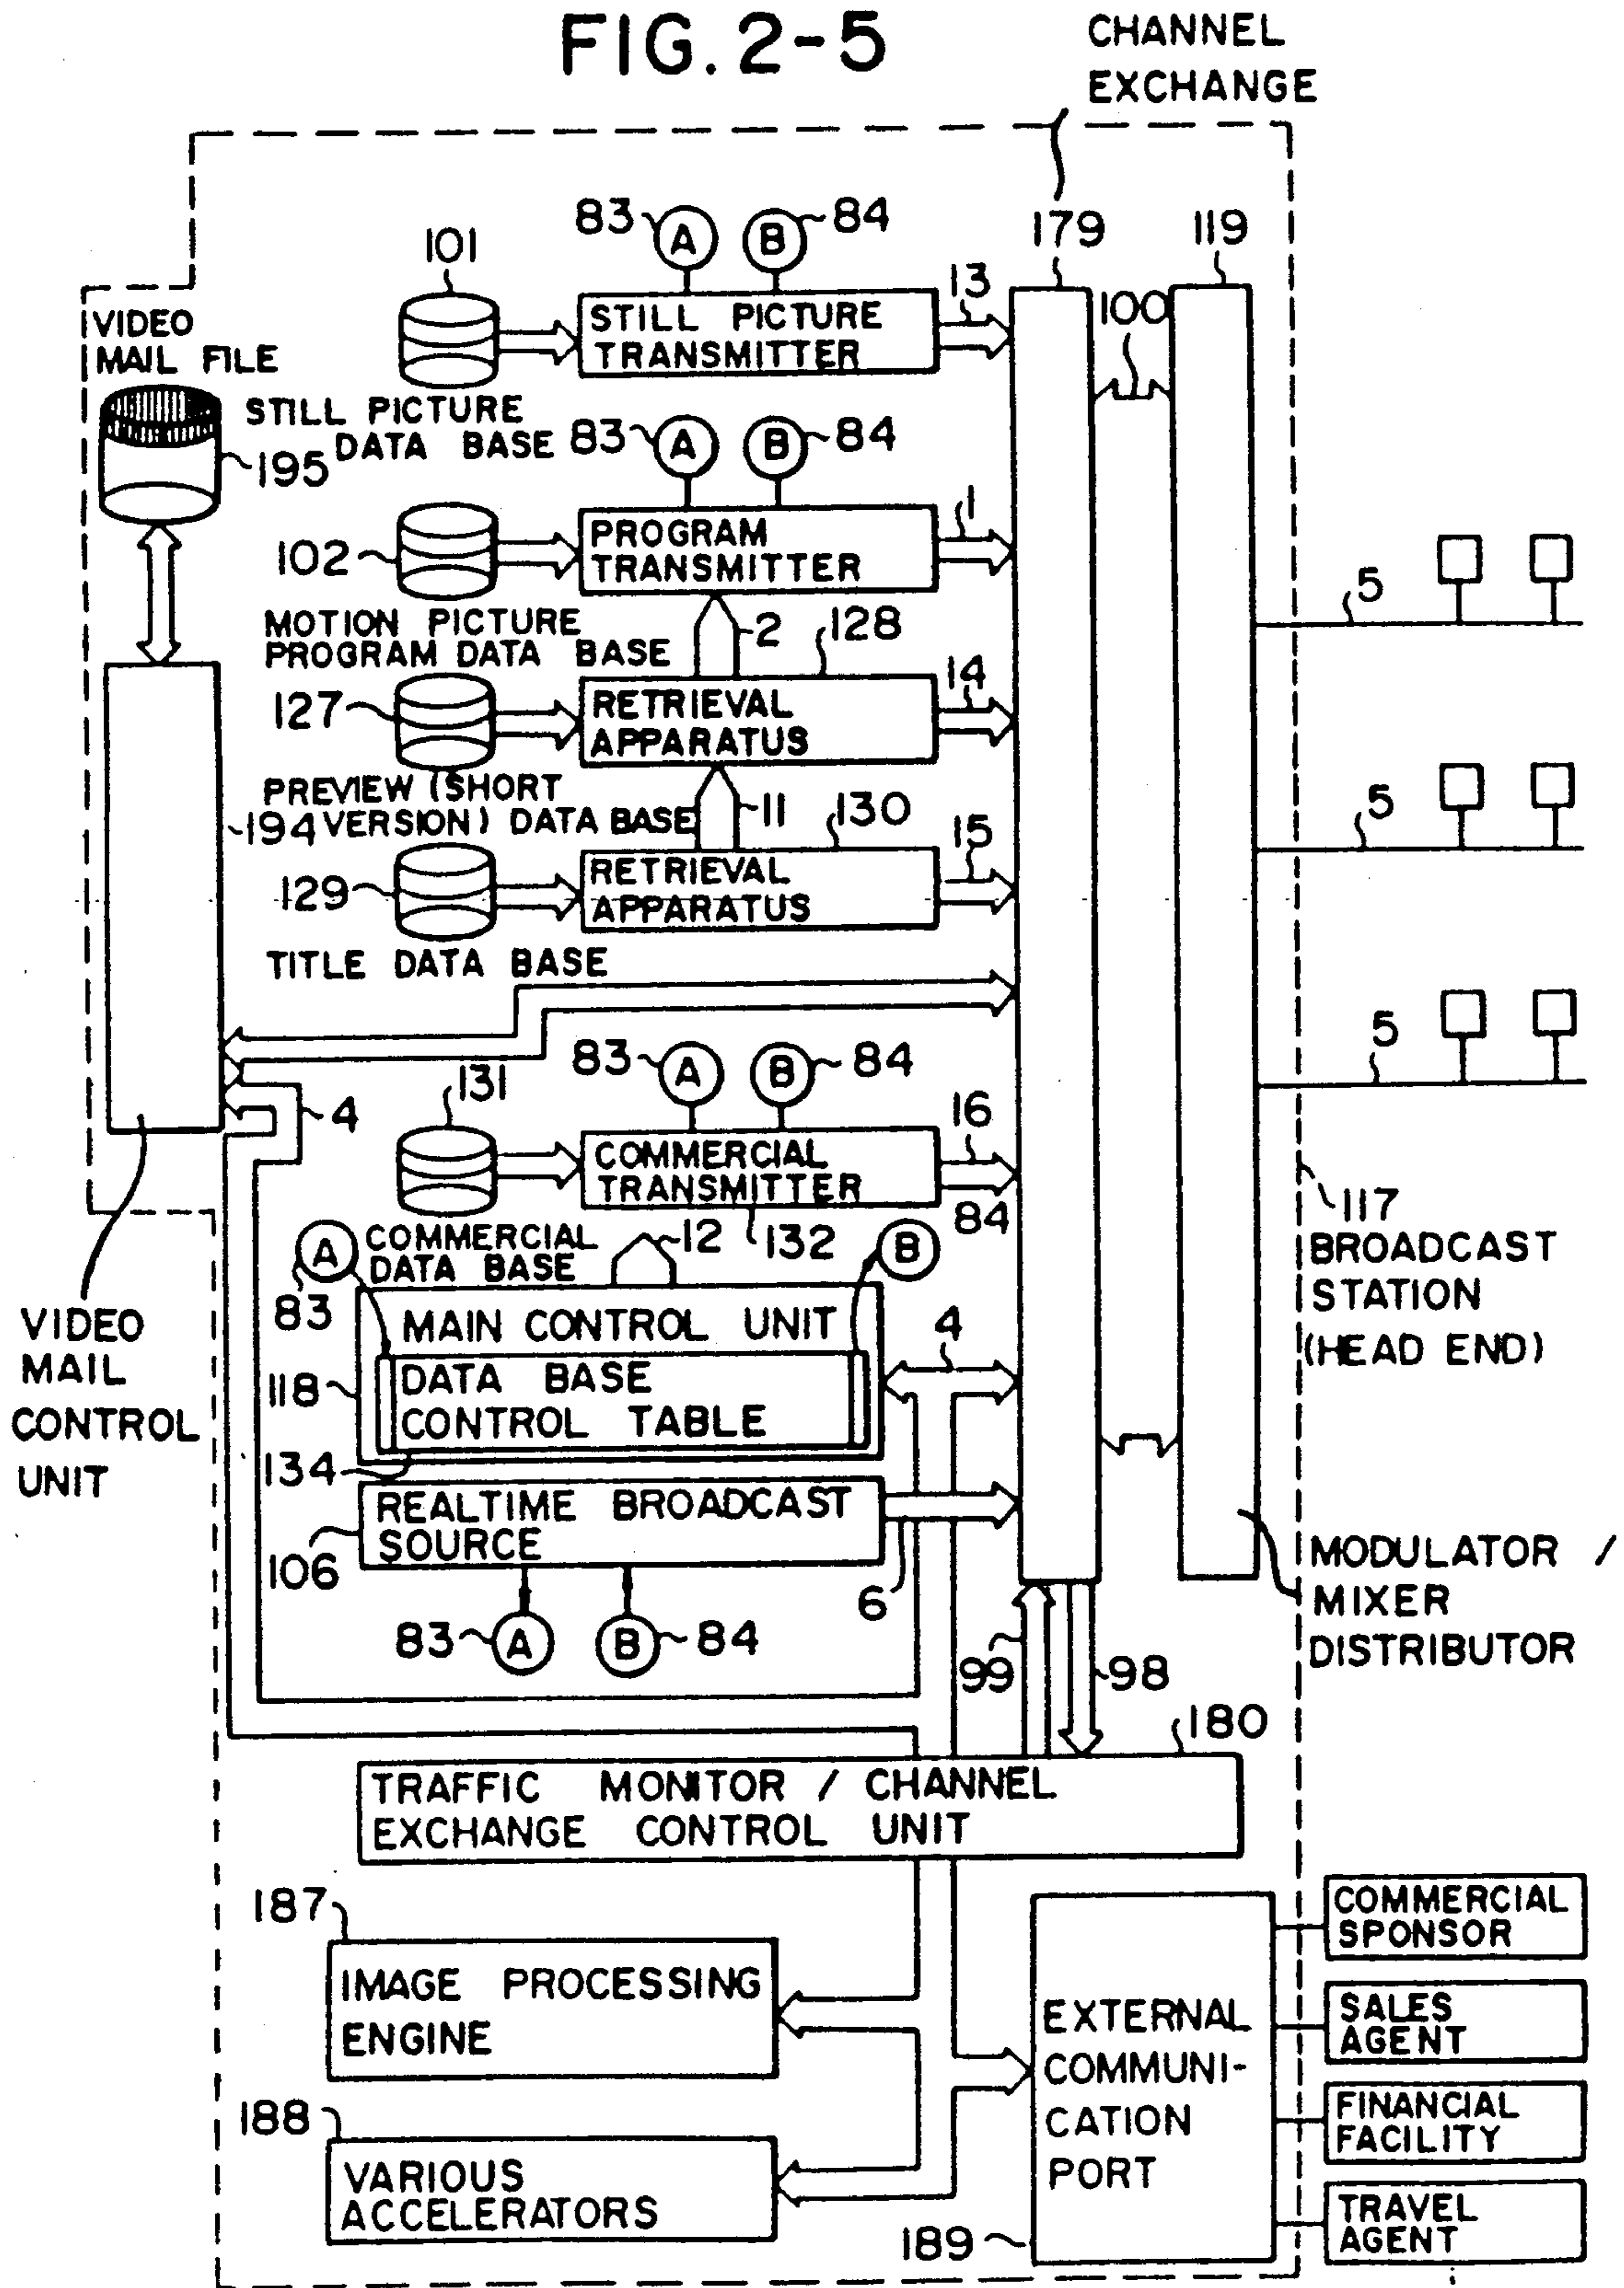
FIG. 2-5

CHANNEL EXCHANGE

179
119
100

83 A B 84
101
STILL PICTURE TRANSMITTER
13

VIDEO MAIL FILE
STILL PICTURE DATA BASE
195

83 A B 84
102
PROGRAM TRANSMITTER
1

MOTION PICTURE PROGRAM DATA BASE
2
128
127
RETRIEVAL APPARATUS
14

5

PREVIEW (SHORT VERSION) DATA BASE
194
11
130
129
RETRIEVAL APPARATUS
15

5

TITLE DATA BASE

5

83 A B 84
4
131
COMMERCIAL TRANSMITTER
16
84

COMMERCIAL DATA BASE
12
132

117
BROADCAST STATION (HEAD END)

A
83
B
MAIN CONTROL UNIT
4
118
DATA BASE CONTROL TABLE

VIDEO MAIL CONTROL UNIT

134
REALTIME BROADCAST SOURCE
106
6

83 A B 84

MODULATOR / MIXER DISTRIBUTOR

99
98
180

TRAFFIC MONITOR / CHANNEL EXCHANGE CONTROL UNIT

187
IMAGE PROCESSING ENGINE

EXTERNAL COMMUNICATION PORT

COMMERCIAL SPONSOR
SALES AGENT
FINANCIAL FACILITY
TRAVEL AGENT

188
VARIOUS ACCELERATORS

189